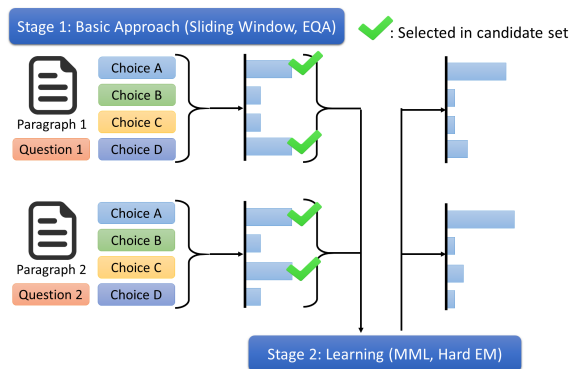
Stage 1: Basic Approach (Sliding Window, EQA)

: Selected in candidate set

Paragraph 1

Question 1

Choice A

Choice B

Choice C

Choice D

Paragraph 2

Question 2

Choice A

Choice B

Choice C

Choice D

Stage 2: Learning (MML, Hard EM)